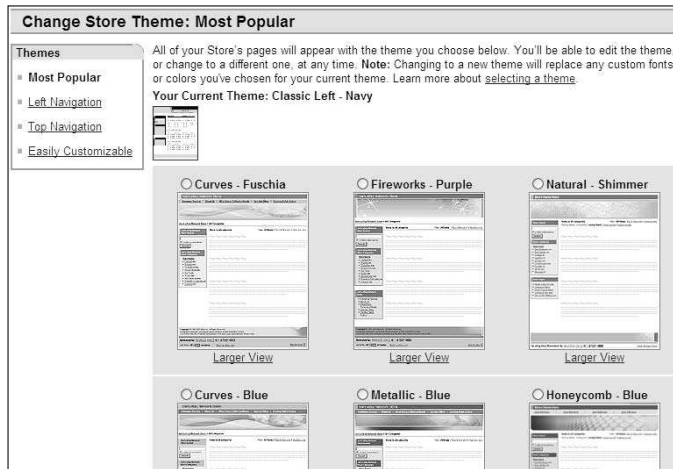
Change Store Theme: Most Popular

Themes

Most Popular

Left Navigation

Top Navigation

Easily Customizable

All of your Store's pages will appear with the theme you choose below. You'll be able to edit the theme, or change to a different one, at any time. **Note:** Changing to a new theme will replace any custom fonts or colors you've chosen for your current theme. Learn more about selecting a theme.

Your Current Theme: Classic Left - Navy

Curves - Fuschia

Larger View

Fireworks - Purple

Larger View

Natural - Shimmer

Larger View

Curves - Blue

Metallic - Blue

Honeycomb - Blue